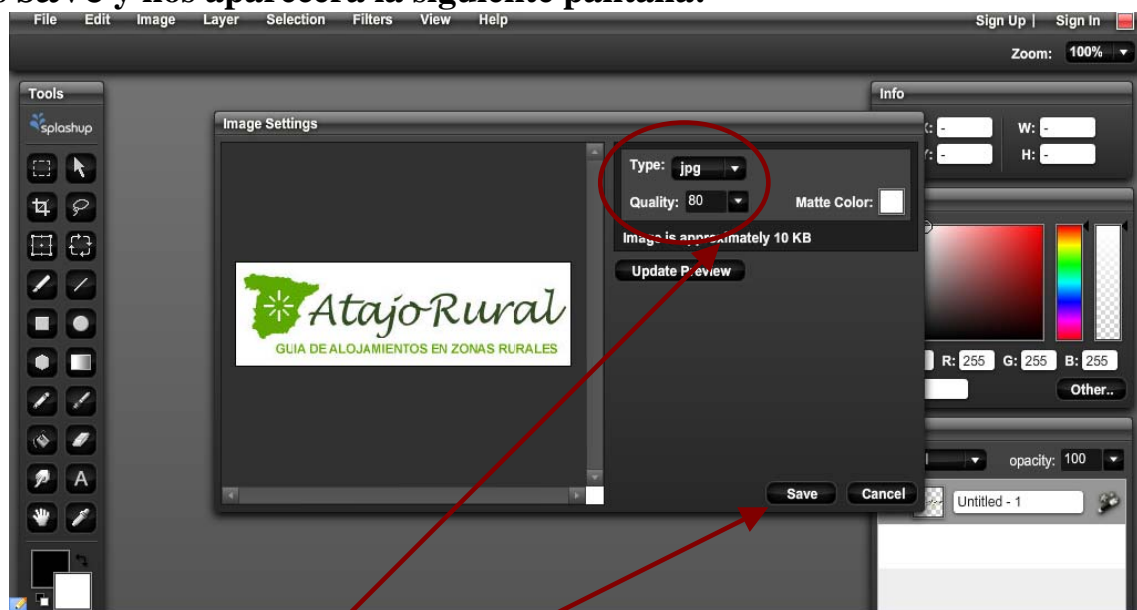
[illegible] y nos aparecerá la siguiente pantalla:

File Edit Image Layer Selection Filters View Help

Sign Up | Sign In

Zoom: 100%

Tools

splashup

Image Settings

Type: jpg

Quality: 80

Matte Color:

Image is approximately 10 KB

Update Preview

AtajoRural

GUIA DE ALOJAMIENTOS EN ZONAS RURALES

Save Cancel

Info

W:

H:

R: 255 G: 255 B: 255

Other..

opacity: 100

Untitled - 1